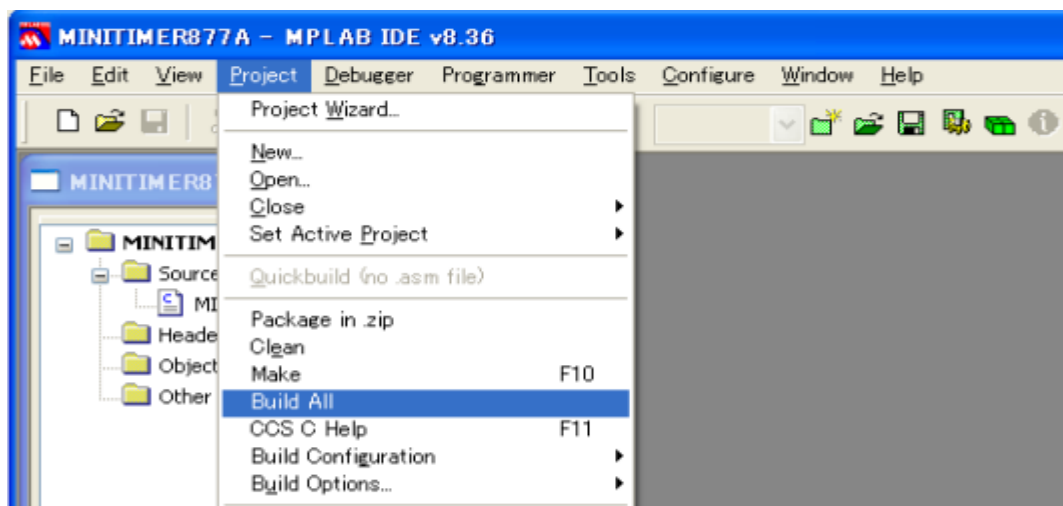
MINITIMER877A - MPLAB IDE v8.36

File Edit View Project Debugger Programmer Tools Configure Window Help

MINITIMER8

MINITIM
Source
MI
Heade
Object
Other

Project Wizard...
New...
Open...
Close
Set Active Project
Quickbuild (no .asm file)
Package in .zip
Clean
Make F10
Build All
CCS C Help F11
Build Configuration
Build Options...